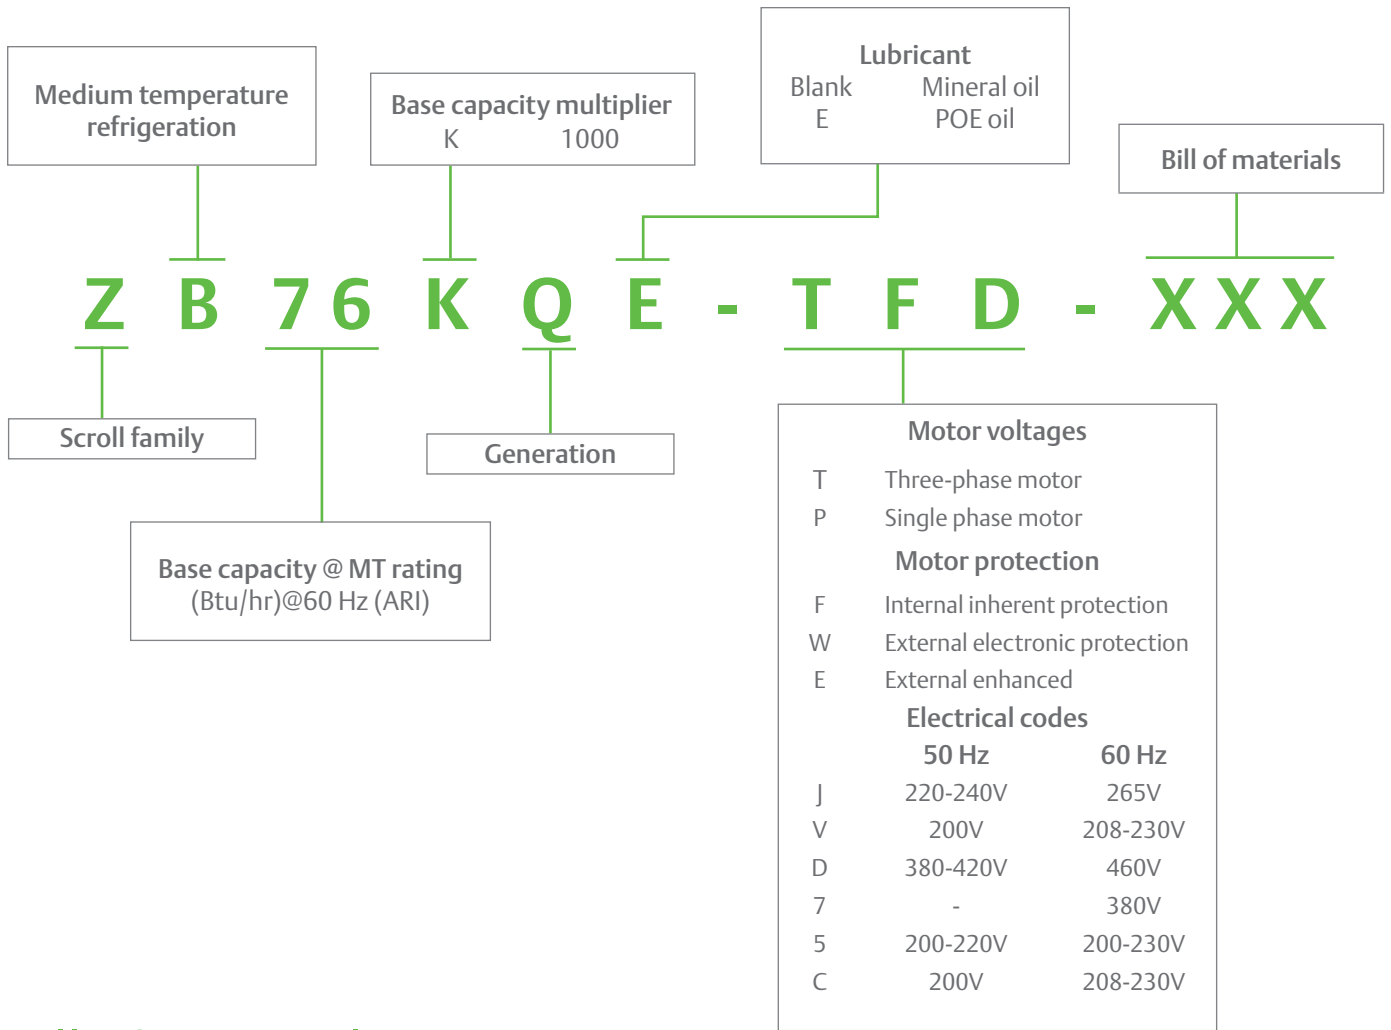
Medium temperature refrigeration

Base capacity multiplier
K 1000

Lubricant
Blank Mineral oil
E POE oil

Bill of materials

Z B 7 6 K Q E - T F D - X X X

Scroll family

Generation

Base capacity @ MT rating
(Btu/hr)@60 Hz (ARI)

Motor voltages
T Three-phase motor
P Single phase motor

Motor protection
F Internal inherent protection
W External electronic protection
E External enhanced

Electrical codes

| | 50 Hz | 60 Hz |
|---|---|---|
| J | 220-240V | 265V |
| V | 200V | 208-230V |
| D | 380-420V | 460V |
| 7 | - | 380V |
| 5 | 200-220V | 200-230V |
| C | 200V | 208-230V |